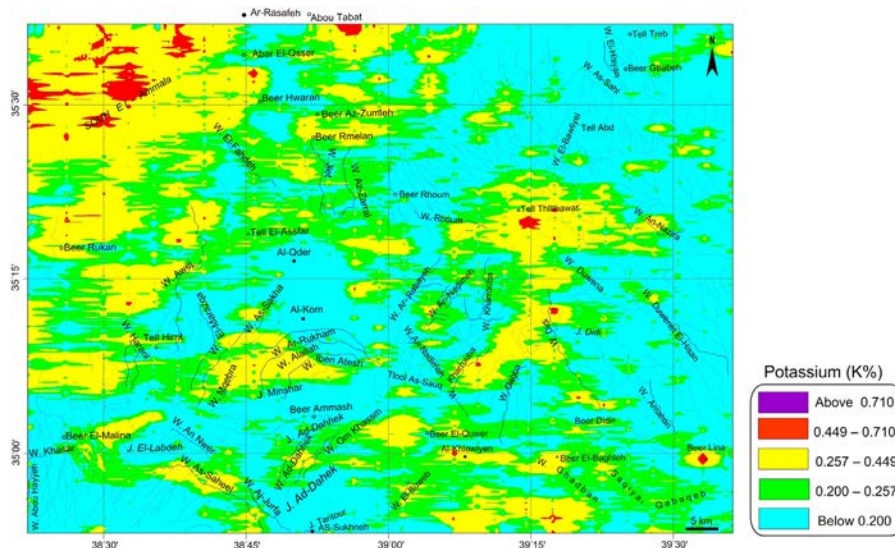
Ar-Rasafeh
Abou Tabat
Tell Treb
N
Abar El-Osser
W. El-Hayiah
W. As-Sahl
Beer Gbabeh
35°30'
W. El-Ammala
Beer Hwaran
Beer Az-Zumleh
Tell Abd
Beer Rmelan
W. El-Fahden
W. Jeel
W. El-Bawiyel
W. Az-Zomla
Beer Rhoum
W. Rhoum
Tell Thlthawat
W. An-Nazira
Tell El-Assfar
Beer Rukan
Al-Oder
35°15'
W. Aboji
W. As-Sakha
W. Ar-Rahum
W. Al-Hedere
W. Khanasa
W. Dukena
W. Kawamel El-Hsan
W. Al-Hajou
Al-Kom
Tell Hima
W. Hamu
W. Ar-Rukham
W. Alaneh
W. Iben Atesh
W. Ar-Rahdraya
W. Al-Ghazi
W. Al
J. Didi
W. Mastra
J. Minshar
Tlool As-Saura
W. Dakha
Potassium (K%)
Beer Ammash
W. Amarin
Above 0.710
W. Nesir
J. Ad-Dahek
W. Om Khasam
35°00'
Beer El-Malina
Beer El-Qower
Boor Didin
0.449 – 0.710
W. Khabar
J. El-Labdeh
W. Ad-Dahek
Al-Shlewiyeh
Beer El-Bagrieh
Beer Lina
W. Abou Hayyah
W. As-Saheel
W. Al-Jurfa
J. Ad-Dahek
W. El-Buweib
W. Gaadban
Saqiya Gabaqeb
0.257 – 0.449
J. Tarttour
0.200 – 0.257
As-Sukhneh
5 km
Below 0.200
38°30'
38°45'
39°00'
39°15'
39°30'